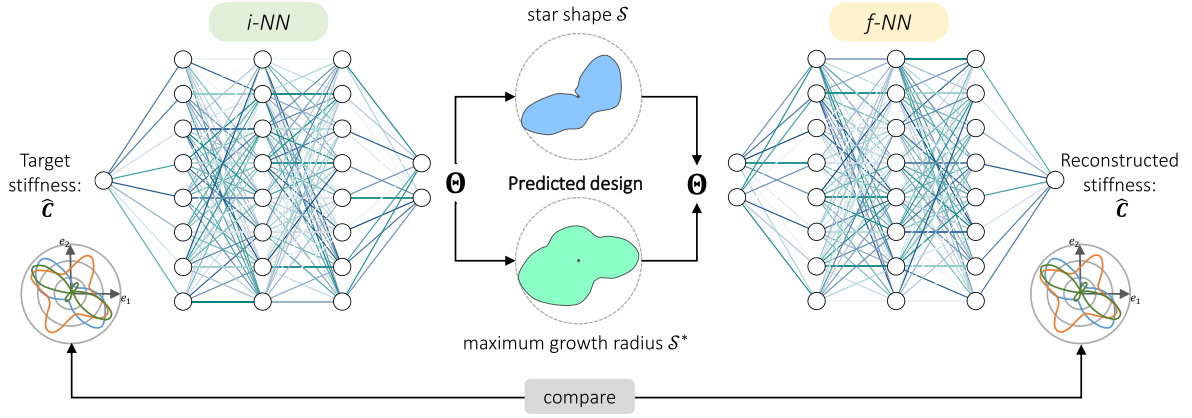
i-NN

star shape $\mathcal{S}$

f-NN

Target stiffness: $\hat{\mathbb{C}}$

$\boldsymbol{\Theta}$

Predicted design

$\boldsymbol{\Theta}$

Reconstructed stiffness: $\hat{\mathbb{C}}$

$e_2$

$e_1$

$e_2$

$e_1$

maximum growth radius $\mathcal{S}^*$

compare